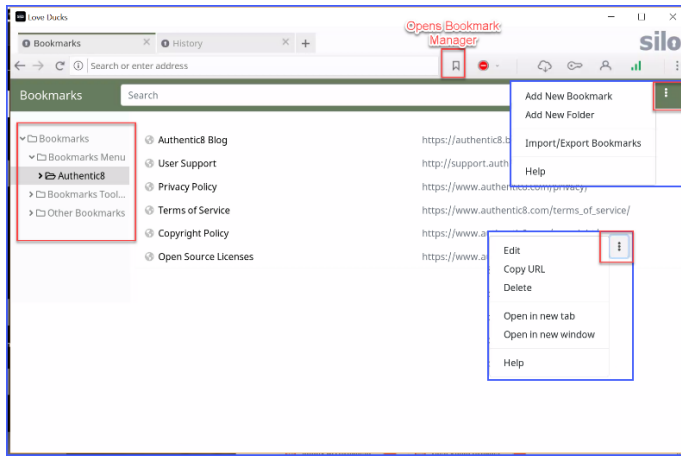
Love Ducks

Bookmarks

History

Opens Bookmark Manager

silo

Search or enter address

Bookmarks

Search

Add New Bookmark
Add New Folder
Import/Export Bookmarks
Help

Bookmarks
Bookmarks Menu
Authentic8
Bookmarks Tool...
Other Bookmarks

Authentic8 Blog
User Support
Privacy Policy
Terms of Service
Copyright Policy
Open Source Licenses

https://authentic8.b
http://support.auth
https://www.authentic8.com/privacy/
https://www.authentic8.com/terms_of_service/
https://www.a
https://www.a

Edit
Copy URL
Delete
Open in new tab
Open in new window
Help